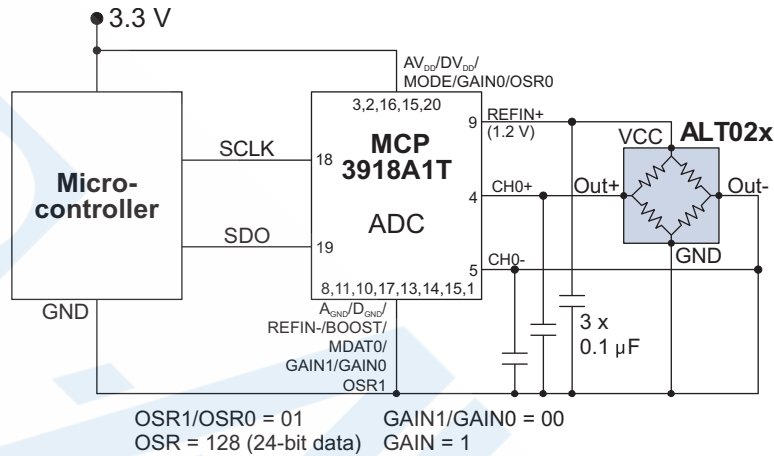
3.3 V

$AV_{DD}/DV_{DD}/$
MODE/GAIN0/OSR0

3,2,16,15,20

MCP
3918A1T

ADC

SCLK

18

SDO

19

Micro-
controller

GND

9

REFIN+
(1.2 V)

VCC

ALT02x

CH0+

4

Out+

Out-

CH0-

5

GND

8,11,10,17,13,14,15,1

$A_{GND}/D_{GND}/$
REFIN-/BOOST/
MDAT0/
GAIN1/GAIN0
OSR1

3 x
0.1 μF

OSR1/OSR0 = 01
OSR = 128 (24-bit data)

GAIN1/GAIN0 = 00
GAIN = 1